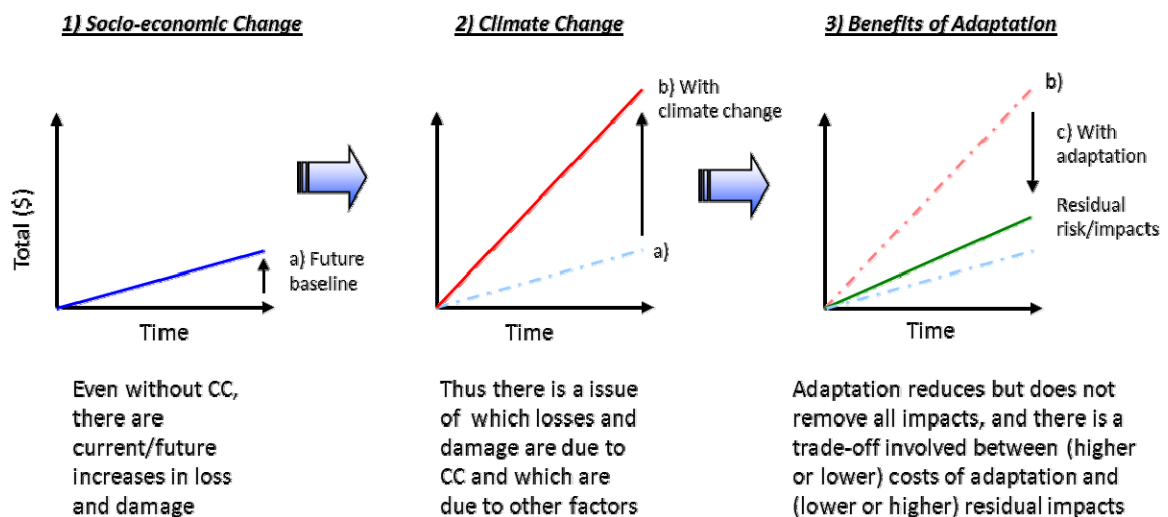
1) Socio-economic Change

Total ($)

a) Future baseline

Time

Even without CC, there are current/future increases in loss and damage

2) Climate Change

b) With climate change

a)

Time

Thus there is a issue of which losses and damage are due to CC and which are due to other factors

3) Benefits of Adaptation

b)

c) With adaptation

Residual risk/impacts

Time

Adaptation reduces but does not remove all impacts, and there is a trade-off involved between (higher or lower) costs of adaptation and (lower or higher) residual impacts